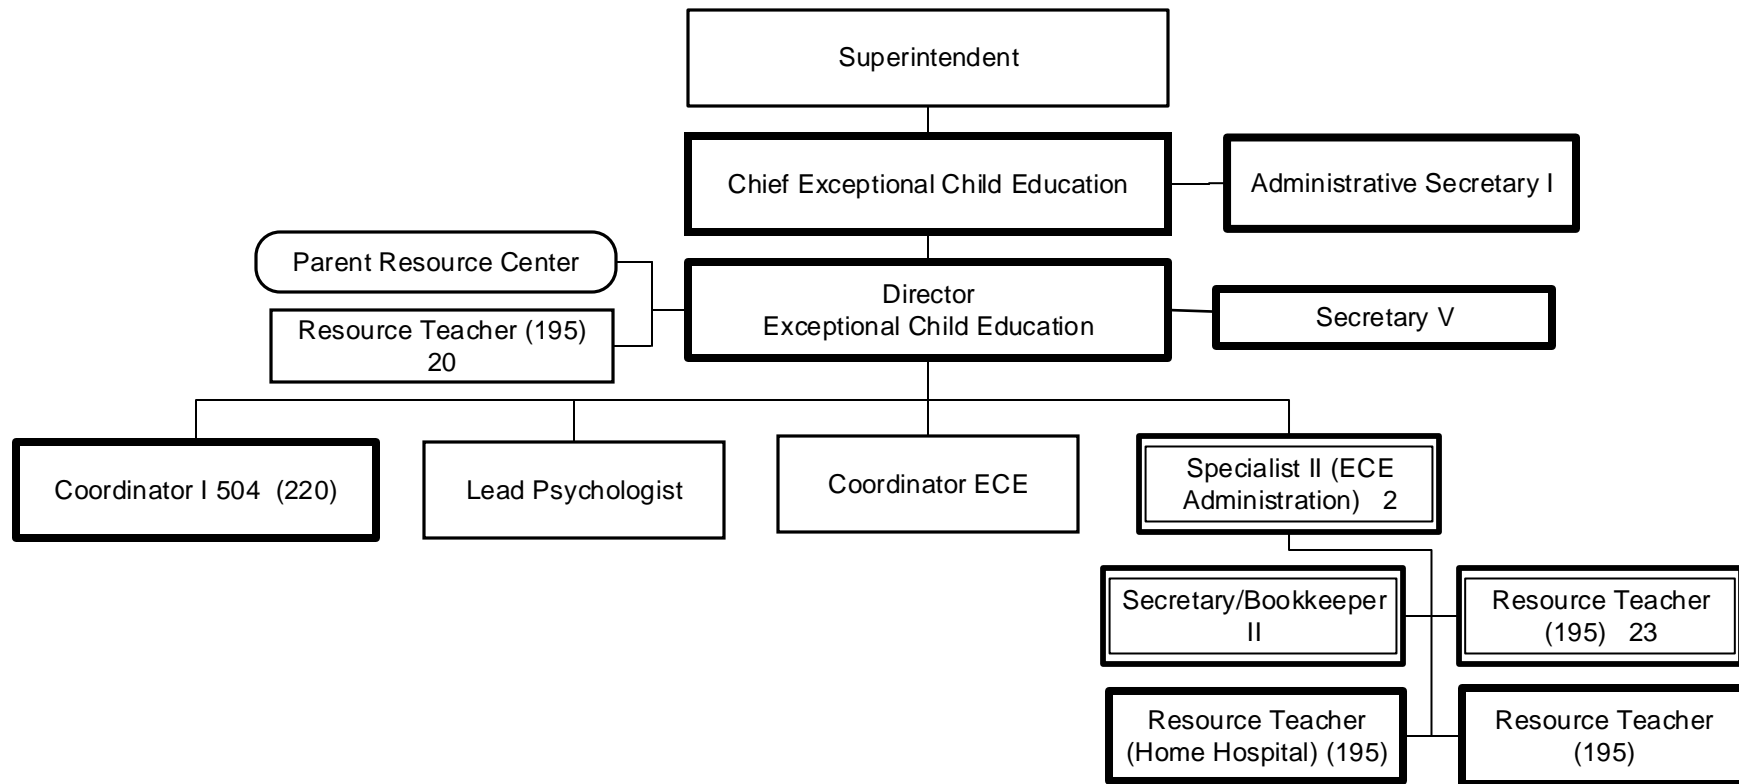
Superintendent

Chief Exceptional Child Education

Administrative Secretary I

Parent Resource Center

Resource Teacher (195) 20

Director
Exceptional Child Education

Secretary V

Coordinator I 504 (220)

Lead Psychologist

Coordinator ECE

Specialist II (ECE Administration) 2

Secretary/Bookkeeper II

Resource Teacher (195) 23

Resource Teacher (Home Hospital) (195)

Resource Teacher (195)